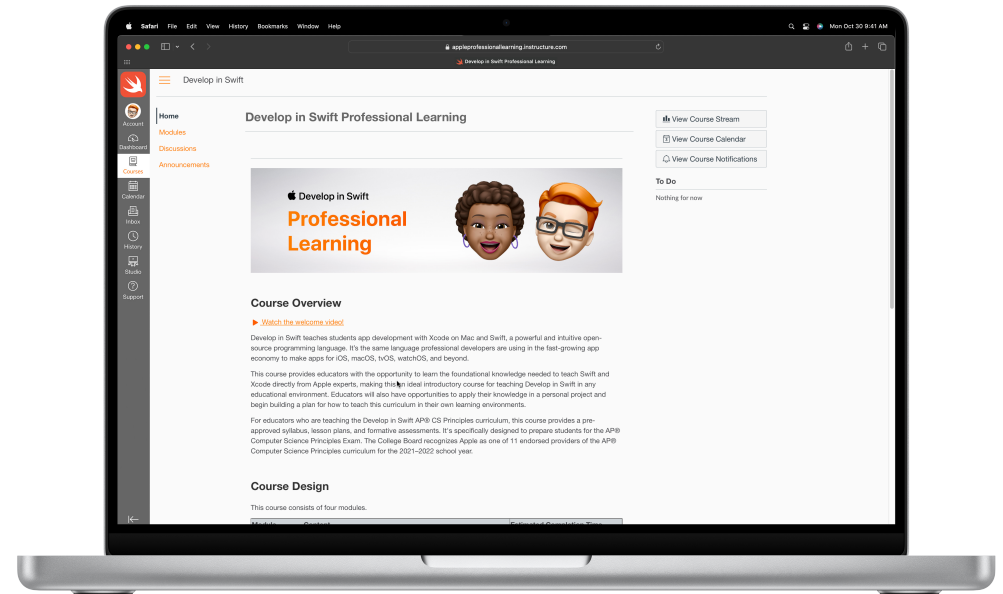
Safari File Edit View History Bookmarks Window Help

Mon Oct 30 9:41 AM

appleprofessionallearning.instructure.com

Develop in Swift Professional Learning

Account
Dashboard
Courses
Calendar
Inbox
History
Studio
Support

Develop in Swift

Home
Modules
Discussions
Announcements

Develop in Swift Professional Learning

View Course Stream
View Course Calendar
View Course Notifications

To Do
Nothing for now

Develop in Swift
Professional Learning

Course Overview

Watch the welcome video!

Develop in Swift teaches students app development with Xcode on Mac and Swift, a powerful and intuitive open-source programming language. It's the same language professional developers are using in the fast-growing app economy to make apps for iOS, macOS, tvOS, watchOS, and beyond.

This course provides educators with the opportunity to learn the foundational knowledge needed to teach Swift and Xcode directly from Apple experts, making this an ideal introductory course for teaching Develop in Swift in any educational environment. Educators will also have opportunities to apply their knowledge in a personal project and begin building a plan for how to teach this curriculum in their own learning environments.

For educators who are teaching the Develop in Swift AP® CS Principles curriculum, this course provides a pre-approved syllabus, lesson plans, and formative assessments. It's specifically designed to prepare students for the AP® Computer Science Principles Exam. The College Board recognizes Apple as one of 11 endorsed providers of the AP® Computer Science Principles curriculum for the 2021–2022 school year.

Course Design

This course consists of four modules.

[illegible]